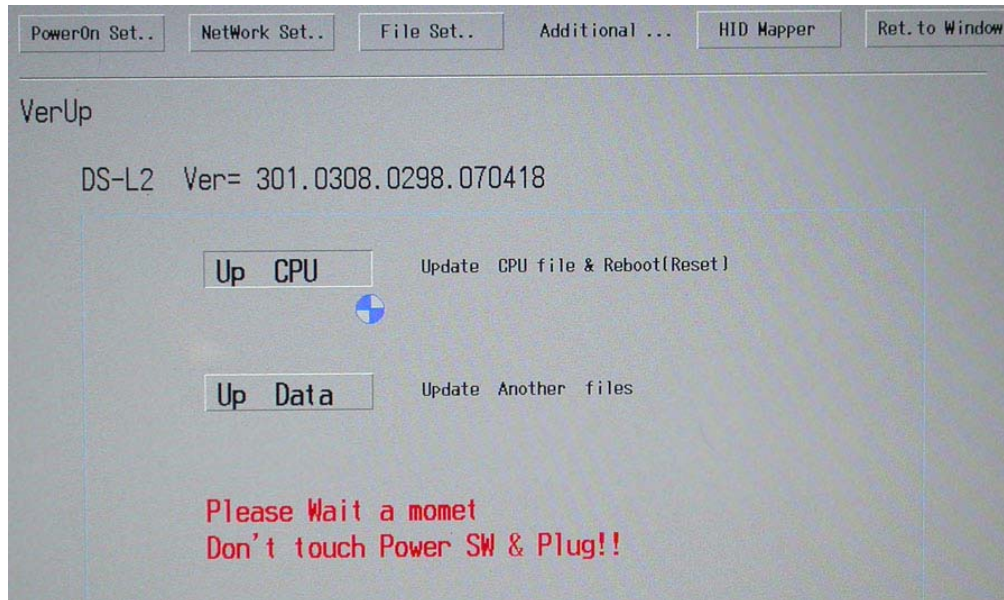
PowerOn Set.. NetWork Set.. File Set.. Additional ... HID Mapper Ret.to Window

VerUp

DS-L2 Ver= 301.0308.0298.070418

Up CPU Update CPU file & Reboot(Reset)

Up Data Update Another files

Please Wait a momet
Don't touch Power SW & Plug!!